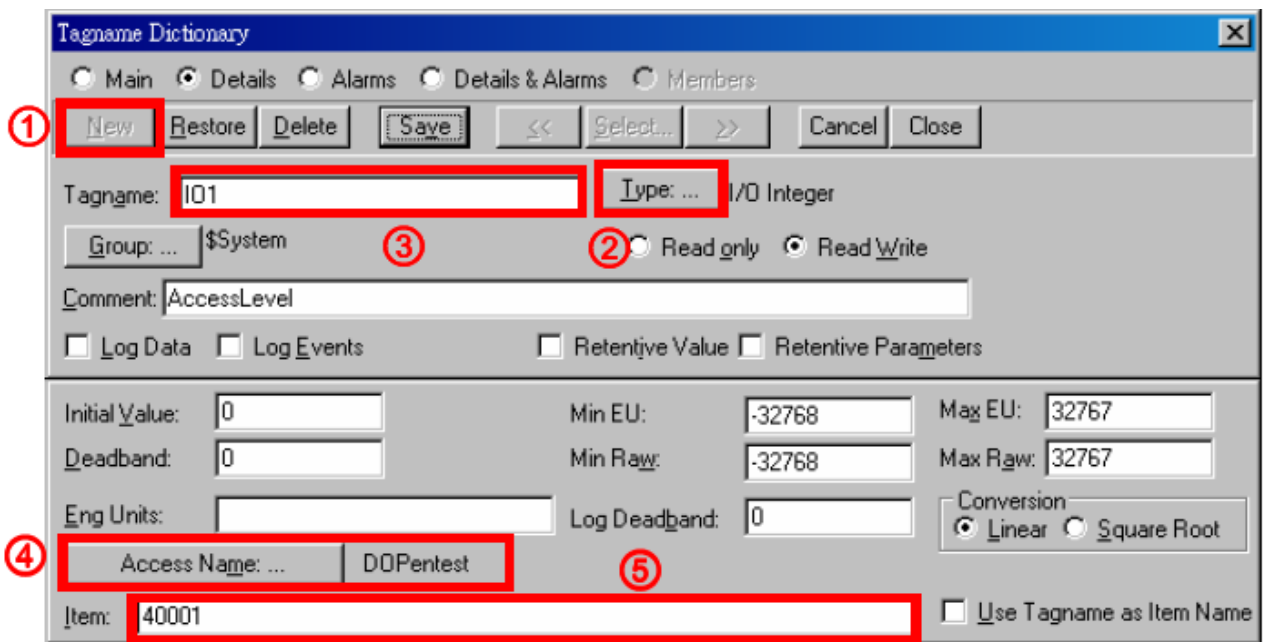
Tagname Dictionary

Main Details Alarms Details & Alarms Members

①

New Restore Delete Save << Select... >> Cancel Close

Tagname: IO1

Type: ... I/O Integer

Group: ... $System

③

② Read only Read Write

Comment: AccessLevel

Log Data Log Events Retentive Value Retentive Parameters

Initial Value: 0

Min EU: -32768

Max EU: 32767

Deadband: 0

Min Raw: -32768

Max Raw: 32767

Eng Units:

Log Deadband: 0

Conversion

Linear Square Root

④

Access Name: ... DOPentest

⑤

Item: 40001

Use Tagname as Item Name